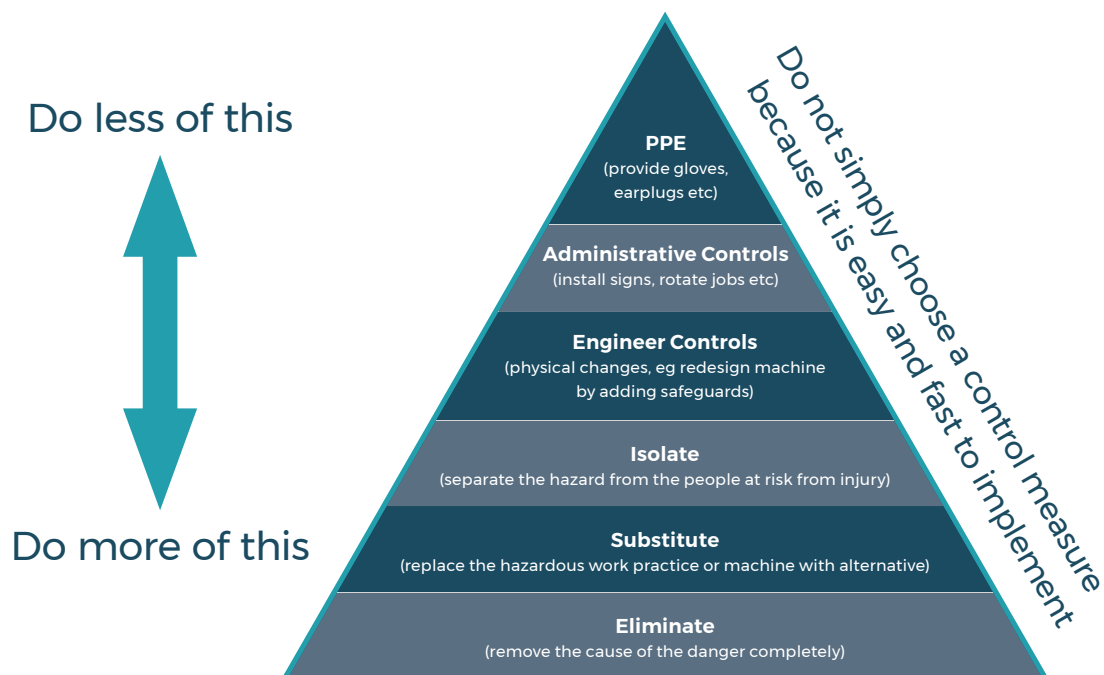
Do less of this

Do more of this

PPE
(provide gloves, earplugs etc)

Administrative Controls
(install signs, rotate jobs etc)

Engineer Controls
(physical changes, eg redesign machine by adding safeguards)

Isolate
(separate the hazard from the people at risk from injury)

Substitute
(replace the hazardous work practice or machine with alternative)

Eliminate
(remove the cause of the danger completely)

Do not simply choose a control measure because it is easy and fast to implement